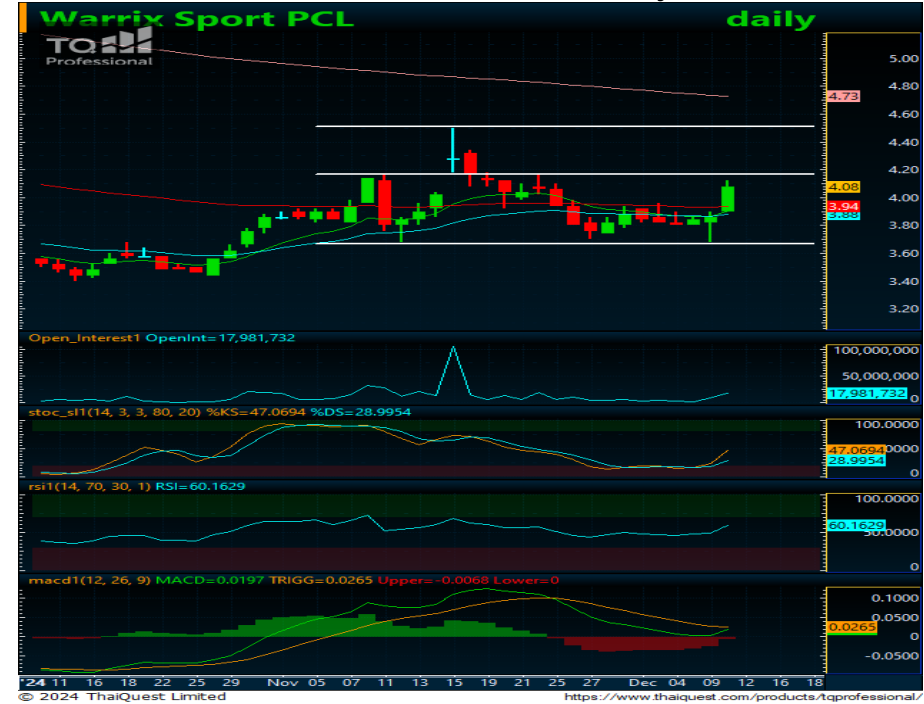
Warrix Sport PCL
daily
TQ
Professional
5.00
4.80
4.73
4.60
4.40
4.20
4.08
4.00
3.94
3.88
3.80
3.60
3.40
3.20
Open_Interest1 OpenInt=17,981,732
100,000,000
50,000,000
17,981,732
0
stoc_sl1(14, 3, 3, 80, 20) %KS=47.0694 %DS=28.9954
100.0000
47.0694
28.9954
0
rsi1(14, 70, 30, 1) RSI=60.1629
100.0000
60.1629
50.0000
0
macd1(12, 26, 9) MACD=0.0197 TRIGG=0.0265 Upper=-0.0068 Lower=0
0.1000
0.0500
0.0265
0
-0.0500
'24 11 15 18 22 25 29 Nov 05 07 11 13 15 19 21 25 27 Dec 04 09 11 16 18
© 2024 ThaiQuest Limited
https://www.thaiquest.com/products/tqprofessional/